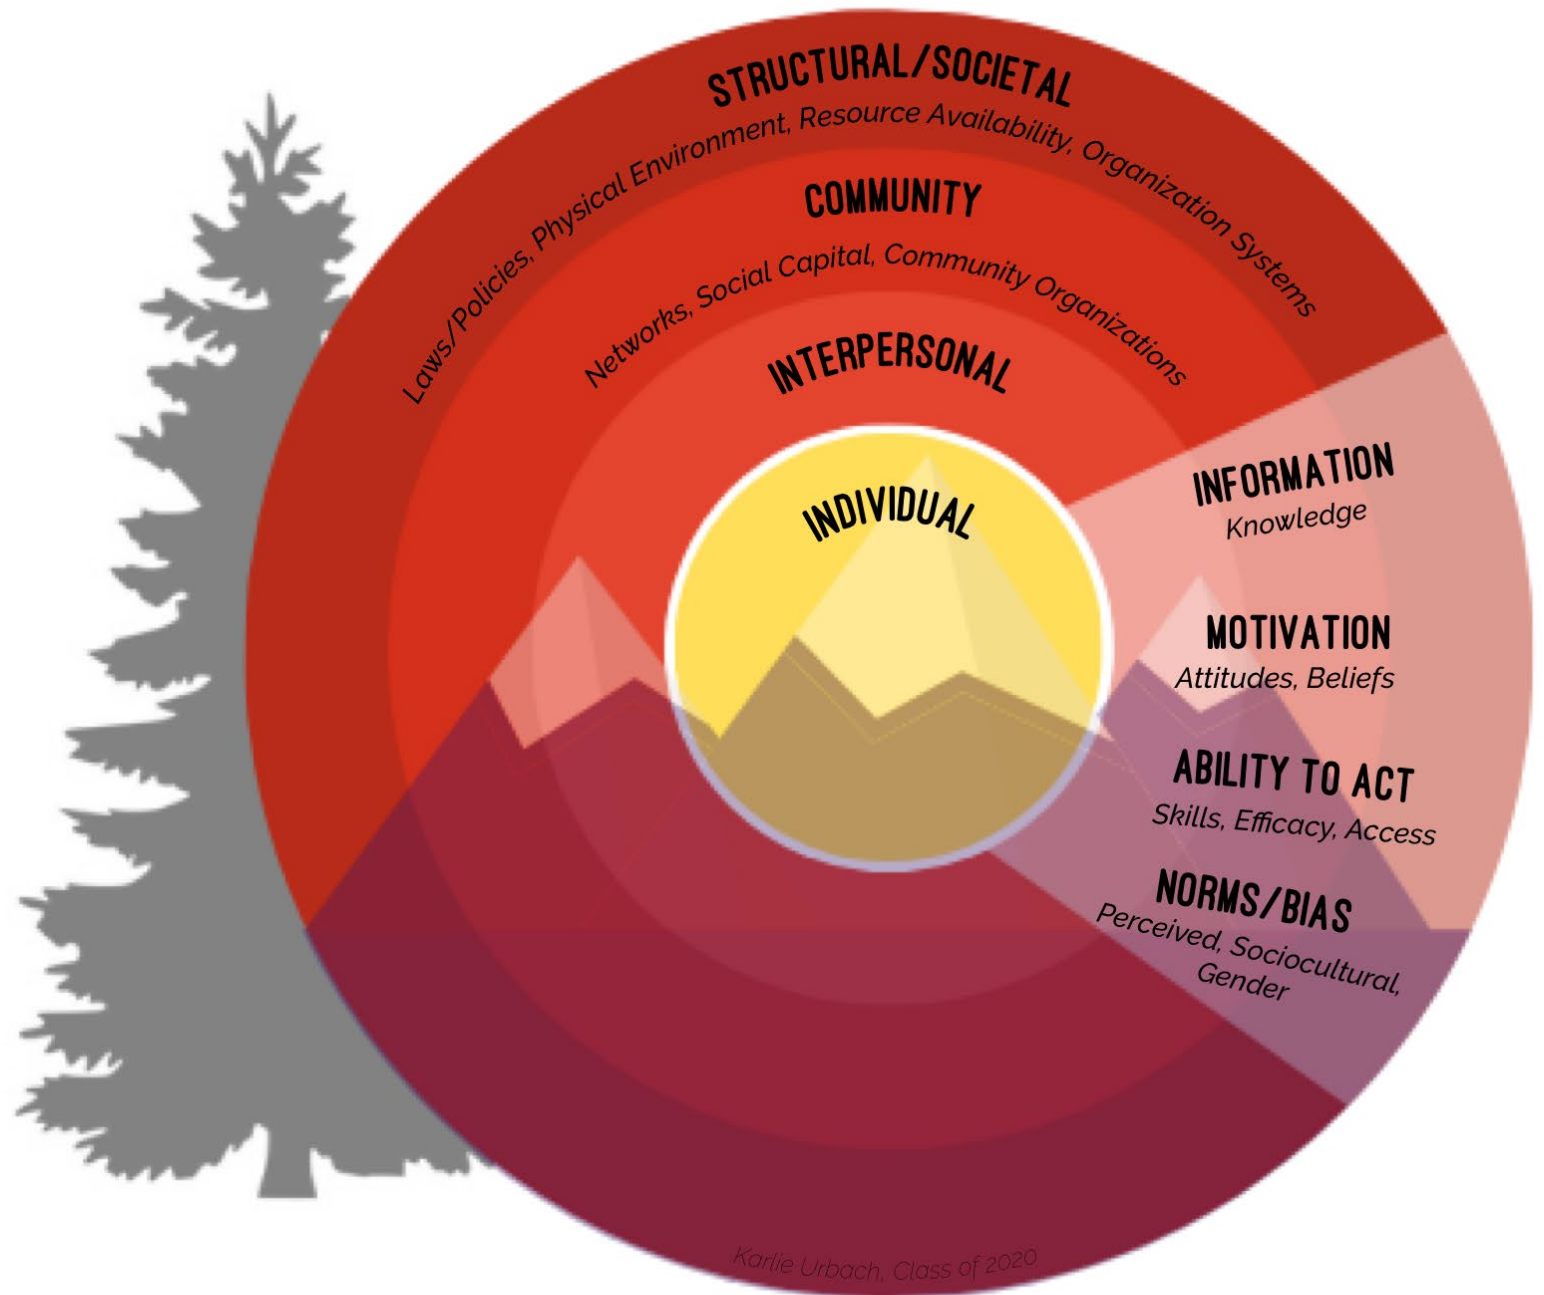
STRUCTURAL/SOCIETAL

Laws/Policies, Physical Environment, Resource Availability, Organization Systems

COMMUNITY

Networks, Social Capital, Community Organizations

INTERPERSONAL

INDIVIDUAL

INFORMATION
Knowledge

MOTIVATION
Attitudes, Beliefs

ABILITY TO ACT
Skills, Efficacy, Access

NORMS/BIAS
Perceived, Sociocultural, Gender

Karlie Urbach, Class of 2020